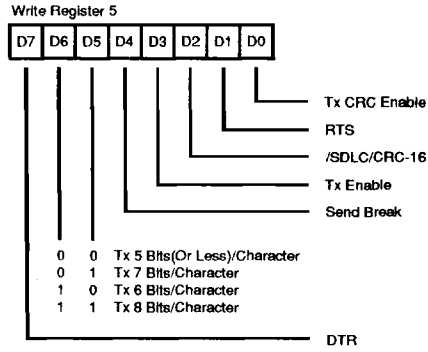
Write Register 5

D7 D6 D5 D4 D3 D2 D1 D0

Tx CRC Enable
RTS
/SDLC/CRC-16
Tx Enable
Send Break

| D6 | D5 | |
|---|---|---|
| 0 | 0 | Tx 5 Bits(Or Less)/Character |
| 0 | 1 | Tx 7 Bits/Character |
| 1 | 0 | Tx 6 Bits/Character |
| 1 | 1 | Tx 8 Bits/Character |

DTR